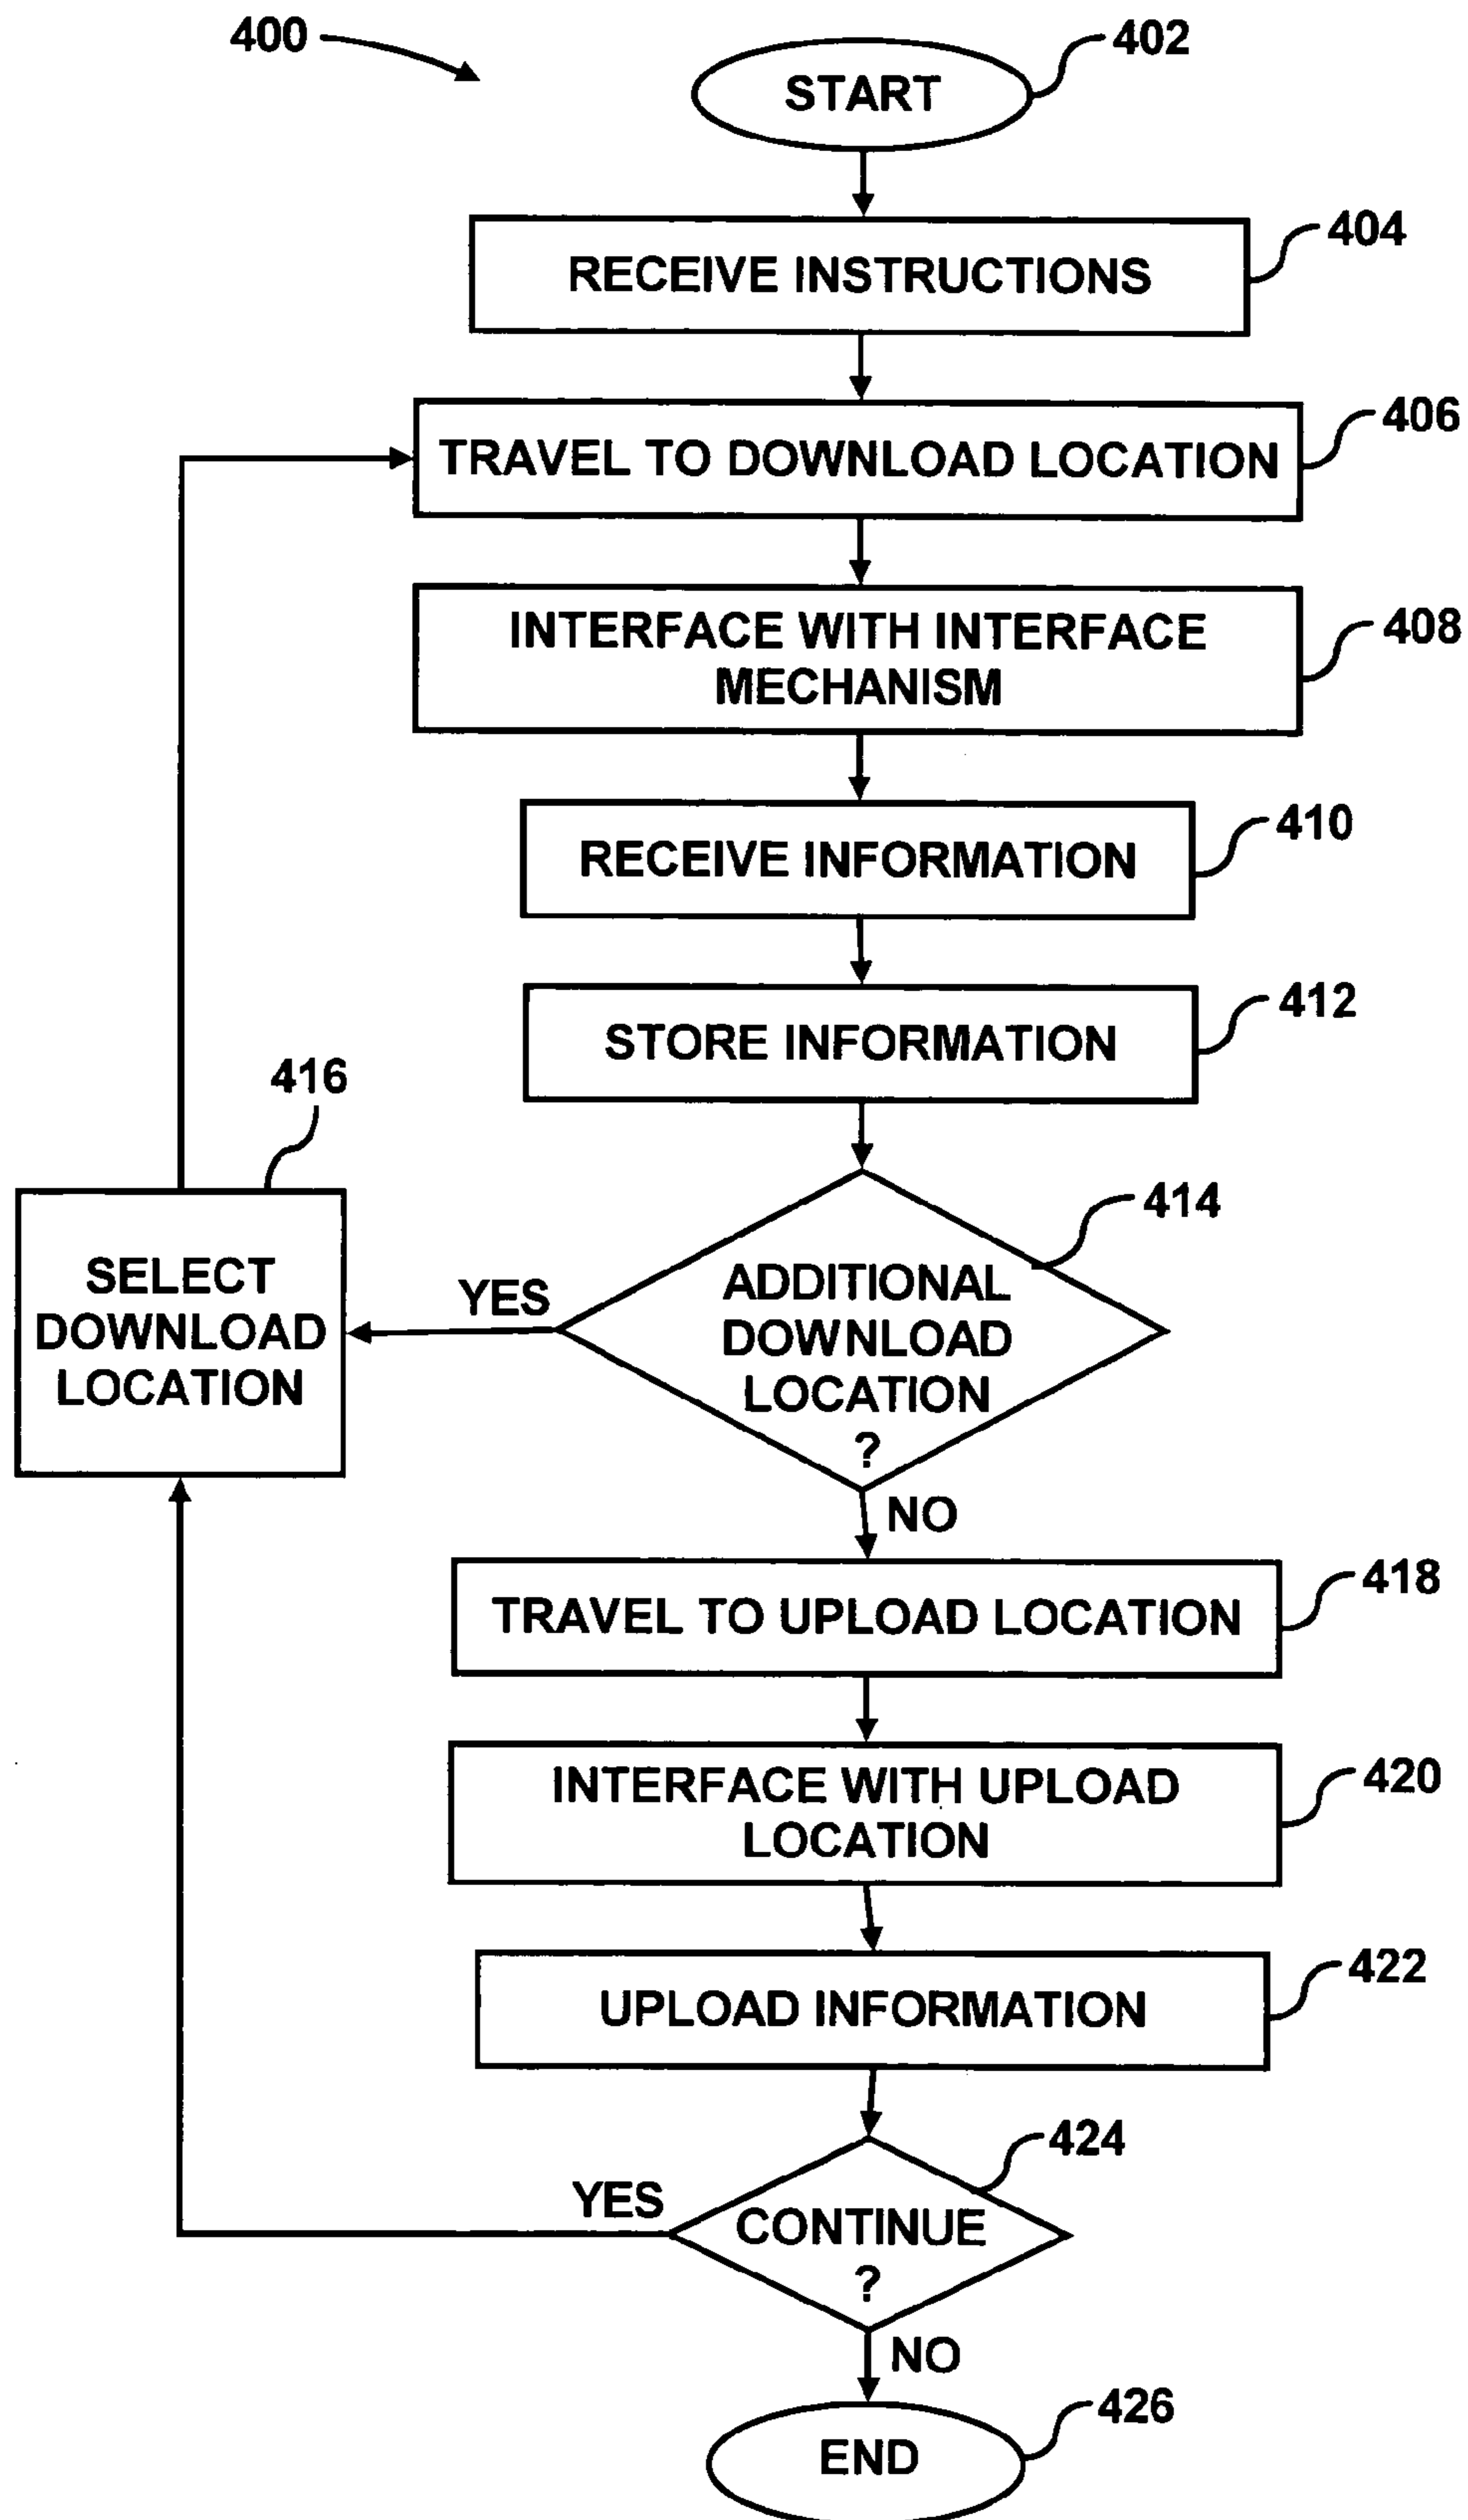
400

START
402

RECEIVE INSTRUCTIONS
404

TRAVEL TO DOWNLOAD LOCATION
406

INTERFACE WITH INTERFACE MECHANISM
408

RECEIVE INFORMATION
410

STORE INFORMATION
412

416

SELECT DOWNLOAD LOCATION

YES

ADDITIONAL DOWNLOAD LOCATION ?
414

NO

TRAVEL TO UPLOAD LOCATION
418

INTERFACE WITH UPLOAD LOCATION
420

UPLOAD INFORMATION
422

YES

CONTINUE ?
424

NO

END
426